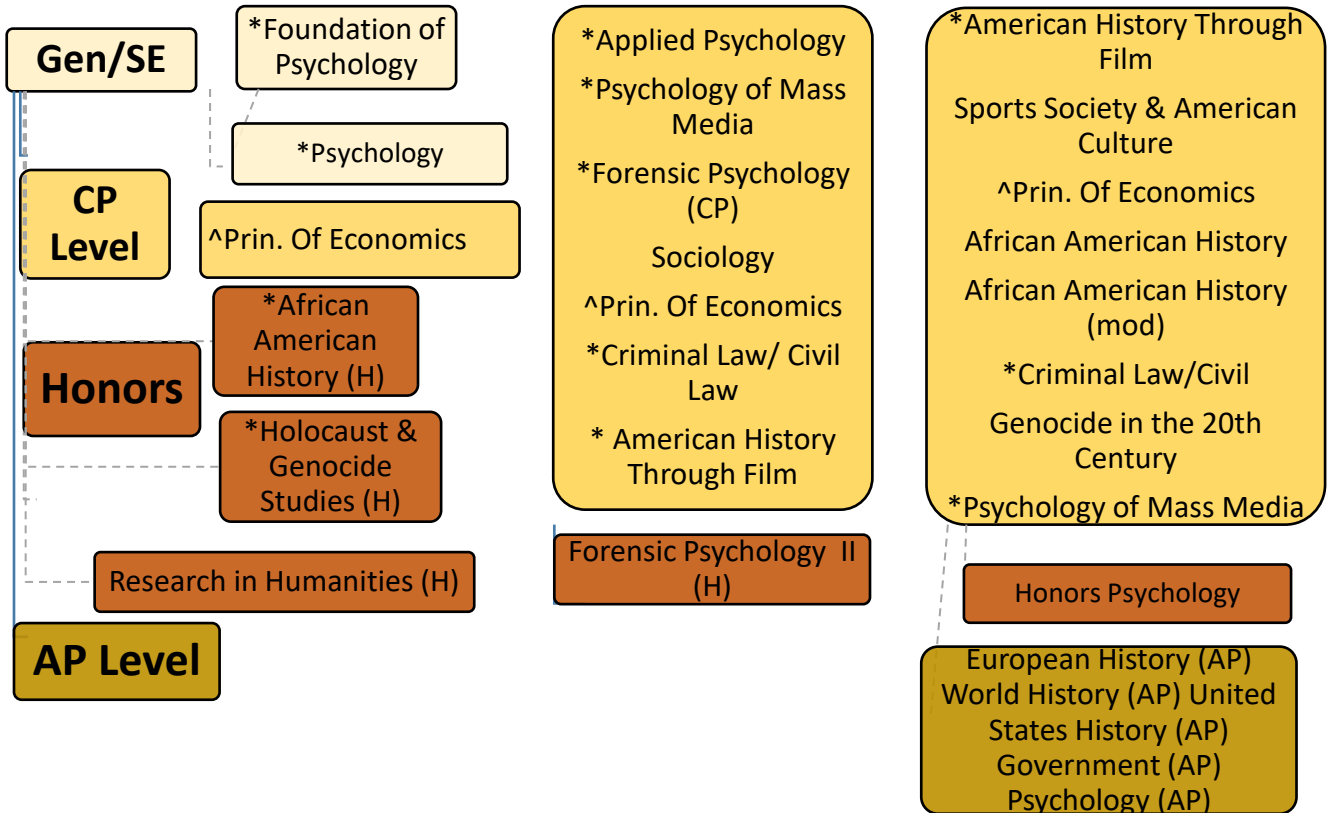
Gen/SE

*Foundation of Psychology

*Psychology

CP Level

^Prin. Of Economics

Honors

*African American History (H)

*Holocaust & Genocide Studies (H)

Research in Humanities (H)

AP Level

*Applied Psychology

*Psychology of Mass Media

*Forensic Psychology (CP)

Sociology

^Prin. Of Economics

*Criminal Law/ Civil Law

* American History Through Film

Forensic Psychology II (H)

*American History Through Film

Sports Society & American Culture

^Prin. Of Economics

African American History

African American History (mod)

*Criminal Law/Civil

Genocide in the 20th Century

*Psychology of Mass Media

Honors Psychology

European History (AP)
World History (AP) United States History (AP)
Government (AP)
Psychology (AP)